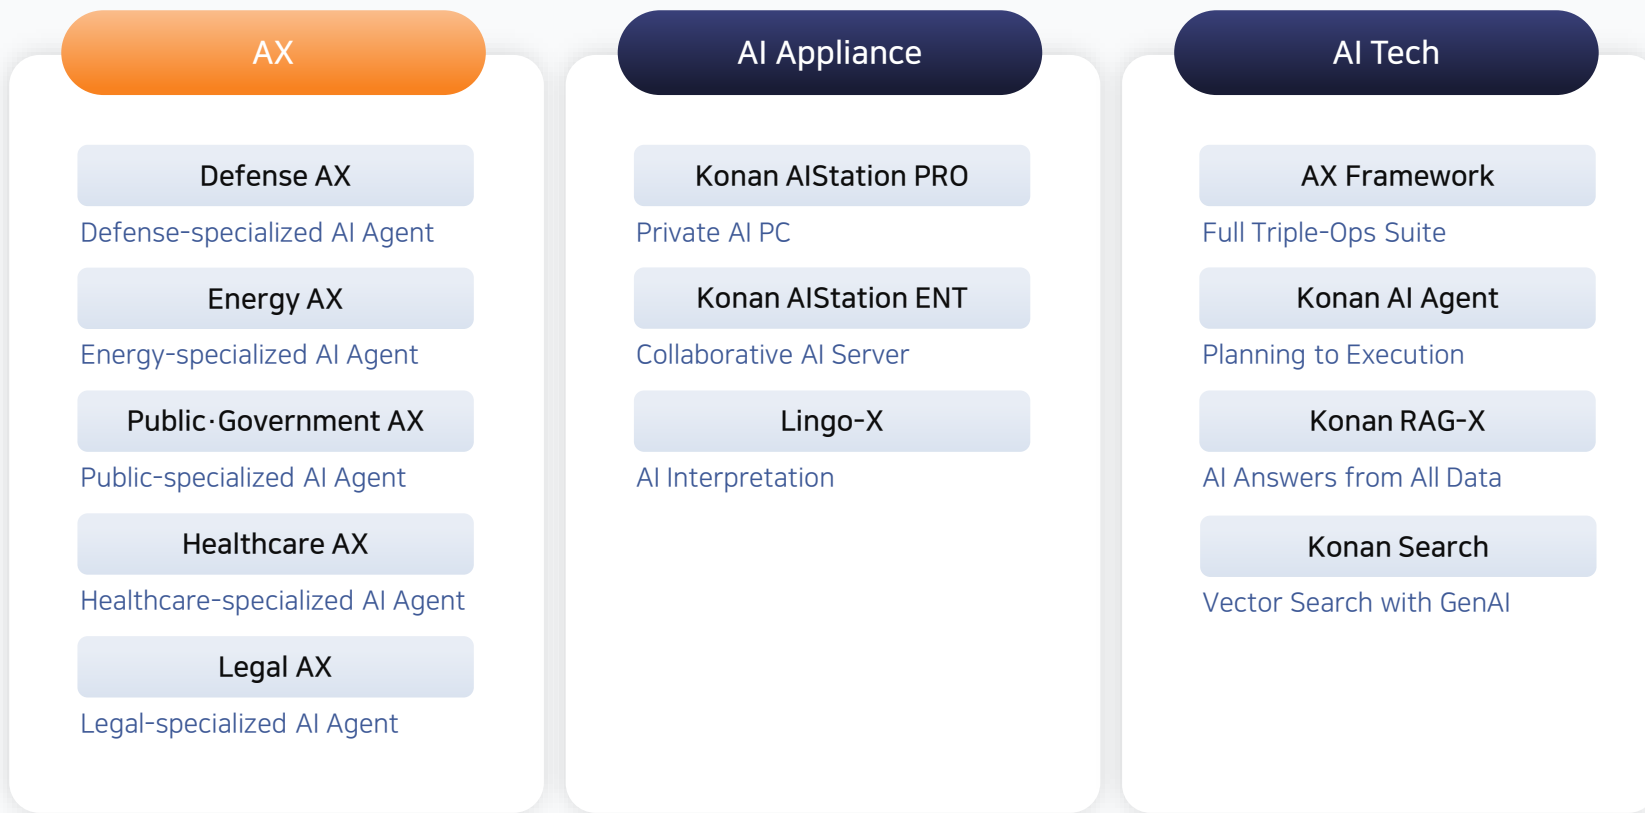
AX

Defense AX
Defense-specialized AI Agent

Energy AX
Energy-specialized AI Agent

Public·Government AX
Public-specialized AI Agent

Healthcare AX
Healthcare-specialized AI Agent

Legal AX
Legal-specialized AI Agent

AI Appliance

Konan AIStation PRO
Private AI PC

Konan AIStation ENT
Collaborative AI Server

Lingo-X
AI Interpretation

AI Tech

AX Framework
Full Triple-Ops Suite

Konan AI Agent
Planning to Execution

Konan RAG-X
AI Answers from All Data

Konan Search
Vector Search with GenAI